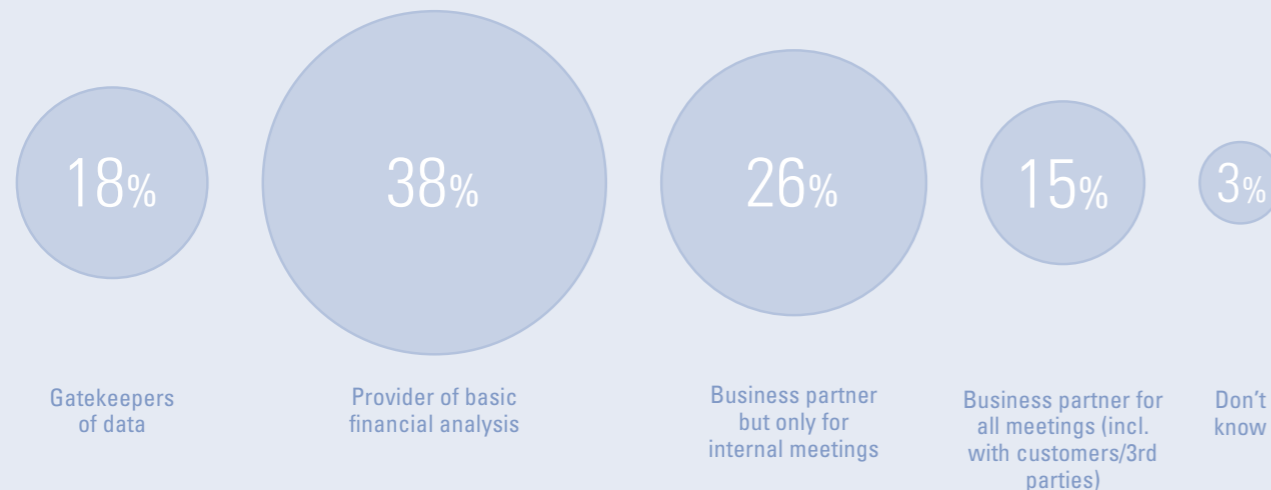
18%

38%

26%

15%

3%

Gatekeepers of data

Provider of basic financial analysis

Business partner but only for internal meetings

Business partner for all meetings (incl. with customers/3rd parties)

Don't know